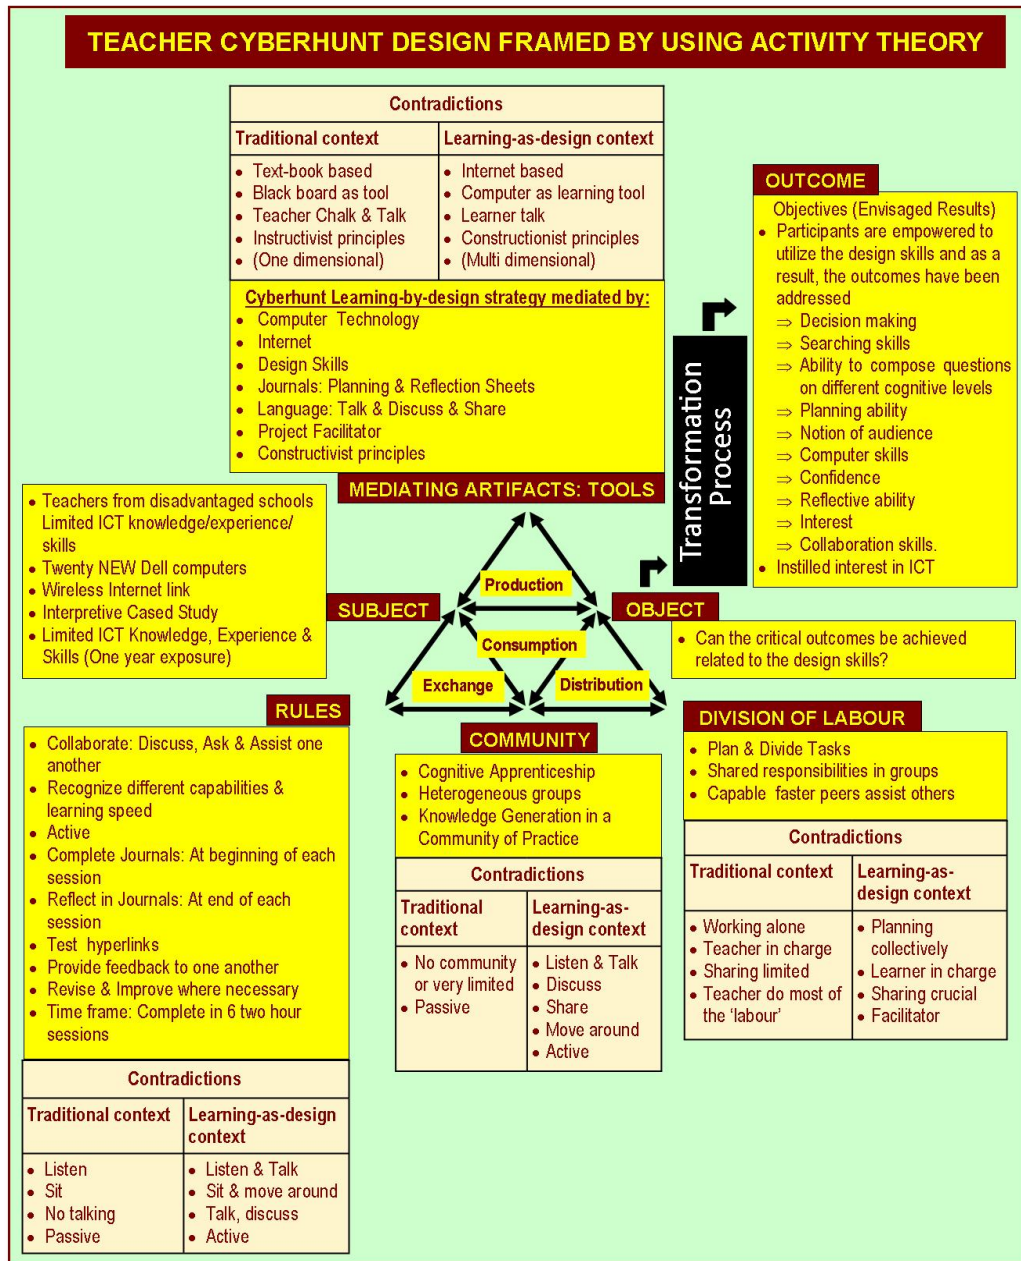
TEACHER CYBERHUNT DESIGN FRAMED BY USING ACTIVITY THEORY

Contradictions

| Traditional context | Learning-as-design context |
|---|---|
| • Text-book based • Black board as tool • Teacher Chalk & Talk • Instructivist principles • (One dimensional) | • Internet based • Computer as learning tool • Learner talk • Constructionist principles • (Multi dimensional) |

Cyberhunt Learning-by-design strategy mediated by:
• Computer Technology
• Internet
• Design Skills
• Journals: Planning & Reflection Sheets
• Language: Talk & Discuss & Share
• Project Facilitator
• Constructivist principles

MEDIATING ARTIFACTS: TOOLS

OUTCOME
Objectives (Envisaged Results)
• Participants are empowered to utilize the design skills and as a result, the outcomes have been addressed
⇒ Decision making
⇒ Searching skills
⇒ Ability to compose questions on different cognitive levels
⇒ Planning ability
⇒ Notion of audience
⇒ Computer skills
⇒ Confidence
⇒ Reflective ability
⇒ Interest
⇒ Collaboration skills.
• Instilled interest in ICT

Transformation Process

• Teachers from disadvantaged schools Limited ICT knowledge/experience/ skills
• Twenty NEW Dell computers
• Wireless Internet link
• Interpretive Cased Study
• Limited ICT Knowledge, Experience & Skills (One year exposure)

SUBJECT

Production
Consumption
Exchange
Distribution

OBJECT
• Can the critical outcomes be achieved related to the design skills?

RULES
• Collaborate: Discuss, Ask & Assist one another
• Recognize different capabilities & learning speed
• Active
• Complete Journals: At beginning of each session
• Reflect in Journals: At end of each session
• Test hyperlinks
• Provide feedback to one another
• Revise & Improve where necessary
• Time frame: Complete in 6 two hour sessions

Contradictions

| Traditional context | Learning-as-design context |
|---|---|
| • Listen • Sit • No talking • Passive | • Listen & Talk • Sit & move around • Talk, discuss • Active |

COMMUNITY
• Cognitive Apprenticeship
• Heterogeneous groups
• Knowledge Generation in a Community of Practice

Contradictions

| Traditional context | Learning-as-design context |
|---|---|
| • No community or very limited • Passive | • Listen & Talk • Discuss • Share • Move around • Active |

DIVISION OF LABOUR
• Plan & Divide Tasks
• Shared responsibilities in groups
• Capable faster peers assist others

Contradictions

| Traditional context | Learning-as-design context |
|---|---|
| • Working alone • Teacher in charge • Sharing limited • Teacher do most of the 'labour' | • Planning collectively • Learner in charge • Sharing crucial • Facilitator |